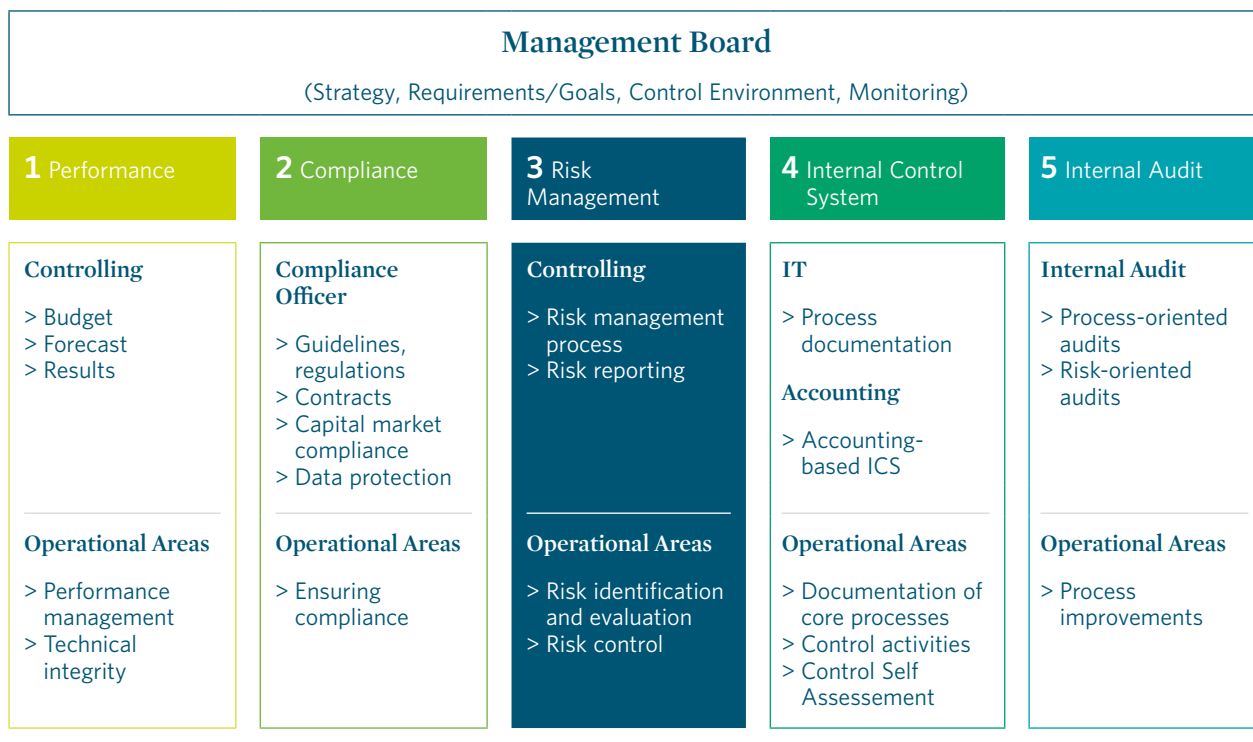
Management Board

(Strategy, Requirements/Goals, Control Environment, Monitoring)

1 Performance

Controlling

> Budget
> Forecast
> Results

Operational Areas

> Performance management
> Technical integrity

2 Compliance

Compliance Officer

> Guidelines, regulations
> Contracts
> Capital market compliance
> Data protection

Operational Areas

> Ensuring compliance

3 Risk Management

Controlling

> Risk management process
> Risk reporting

Operational Areas

> Risk identification and evaluation
> Risk control

4 Internal Control System

IT

> Process documentation

Accounting

> Accounting-based ICS

Operational Areas

> Documentation of core processes
> Control activities
> Control Self Assessement

5 Internal Audit

Internal Audit

> Process-oriented audits
> Risk-oriented audits

Operational Areas

> Process improvements